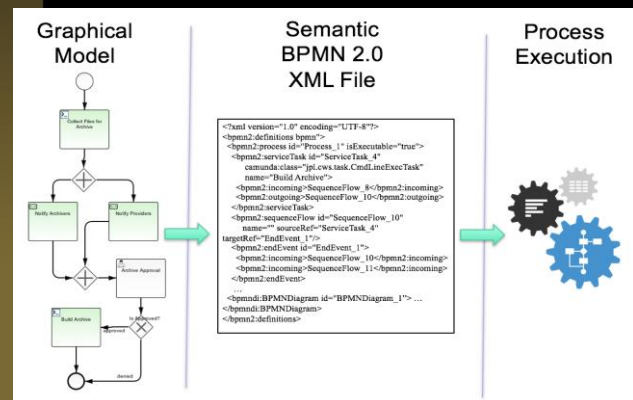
Graphical Model

Collect Files for Archive

Notify Archivers

Notify Providers

Archive Approval

Build Archive

Is Approved?

approved

denied

Semantic BPMN 2.0 XML File

<?xml version="1.0" encoding="UTF-8"?>
<bpmn2:definitions bpmn">
<bpmn2:process id="Process_1" isExecutable="true">
<bpmn2:serviceTask id="ServiceTask_4"
camunda:class="jpl.cws.task.CmdLineExecTask"
name="Build Archive">
<bpmn2:incoming>SequenceFlow_8</bpmn2:incoming>
<bpmn2:outgoing>SequenceFlow_10</bpmn2:outgoing>
</bpmn2:serviceTask>
<bpmn2:sequenceFlow id="SequenceFlow_10"
name="" sourceRef="ServiceTask_4"
targetRef="EndEvent_1"/>
<bpmn2:endEvent id="EndEvent_1">
<bpmn2:incoming>SequenceFlow_10</bpmn2:incoming>
<bpmn2:incoming>SequenceFlow_11</bpmn2:incoming>
</bpmn2:endEvent>
...
<bpmndi:BPMNDiagram id="BPMNDiagram_1"> ...
</bpmndi:BPMNDiagram>
</bpmn2:definitions>

Process Execution